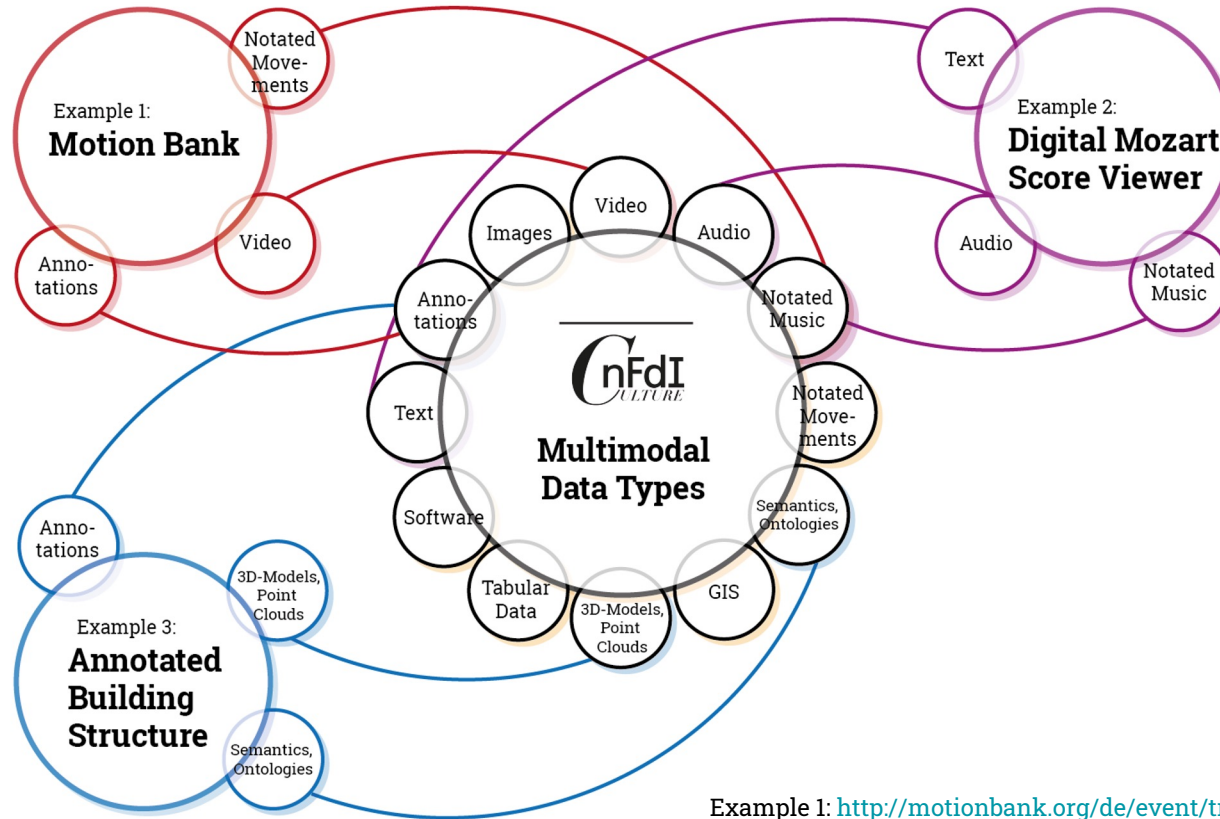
Notated Movements

Example 1:
Motion Bank

Video

Annotations

Text

Example 2:
Digital Mozart
Score Viewer

Audio

Notated Music

Video

Images

Audio

Annotations

Notated Music

CnFdI
CULTURE

Text

Notated Movements

Multimodal Data Types

Software

Semantics, Ontologies

Tabular Data

3D-Models, Point Clouds

GIS

Annotations

3D-Models, Point Clouds

Example 3:
Annotated Building Structure

Semantics, Ontologies

Example 1: http://motionbank.org/de/event/tr